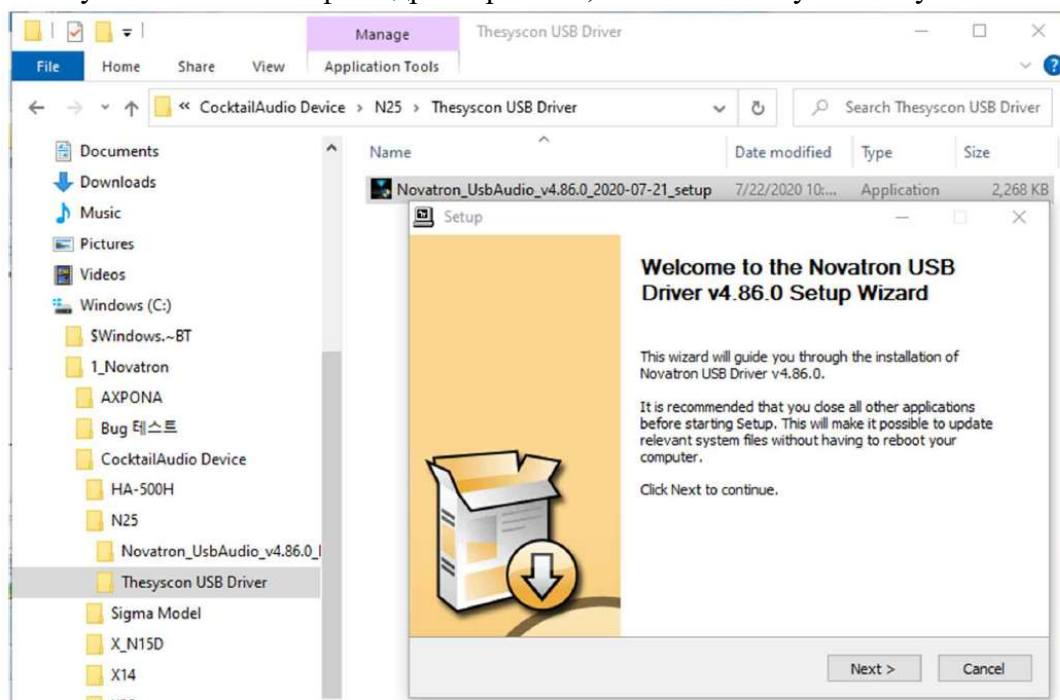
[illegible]

Manage
Thesyscon USB Driver
File
Home
Share
View
Application Tools

« CocktailAudio Device › N25 › Thesyscon USB Driver
Search Thesyscon USB Driver

Documents
Downloads
Music
Pictures
Videos
Windows (C:)
$Windows.~BT
1_Novatron
AXPONA
Bug 테스트
CocktailAudio Device
HA-500H
N25
Novatron_UsbAudio_v4.86.0_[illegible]
Thesyscon USB Driver
Sigma Model
X_N15D
X14

| Name | Date modified | Type | Size |
|---|---|---|---|
| Novatron_UsbAudio_v4.86.0_2020-07-21_setup | 7/22/2020 10:... | Application | 2,268 KB |

Setup

Welcome to the Novatron USB Driver v4.86.0 Setup Wizard

This wizard will guide you through the installation of Novatron USB Driver v4.86.0.

It is recommended that you close all other applications before starting Setup. This will make it possible to update relevant system files without having to reboot your computer.

Click Next to continue.

Next >
Cancel